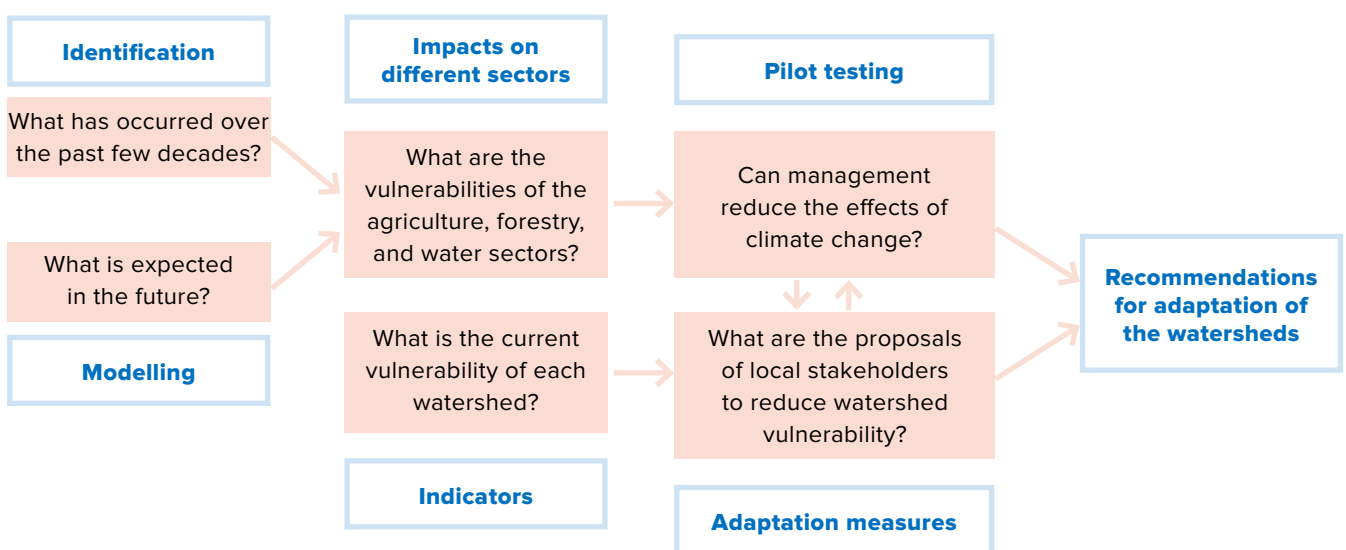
Identification

What has occurred over the past few decades?

What is expected in the future?

Modelling

Impacts on different sectors

What are the vulnerabilities of the agriculture, forestry, and water sectors?

What is the current vulnerability of each watershed?

Indicators

Pilot testing

Can management reduce the effects of climate change?

What are the proposals of local stakeholders to reduce watershed vulnerability?

Adaptation measures

Recommendations for adaptation of the watersheds